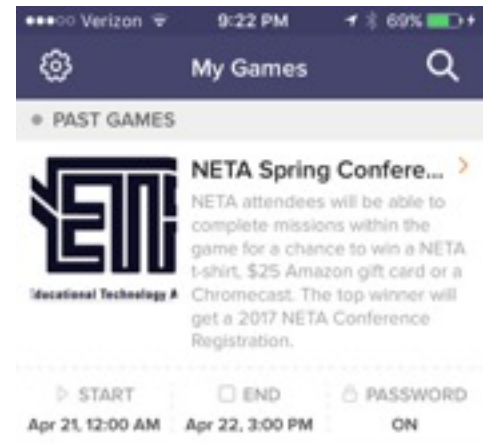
●●●○○ Verizon 9:22 PM 69%

My Games

● PAST GAMES

NETA

Educational Technology A

NETA Spring Confere...

NETA attendees will be able to complete missions within the game for a chance to win a NETA t-shirt, $25 Amazon gift card or a Chromecast. The top winner will get a 2017 NETA Conference Registration.

START
Apr 21, 12:00 AM

END
Apr 22, 3:00 PM

PASSWORD
ON